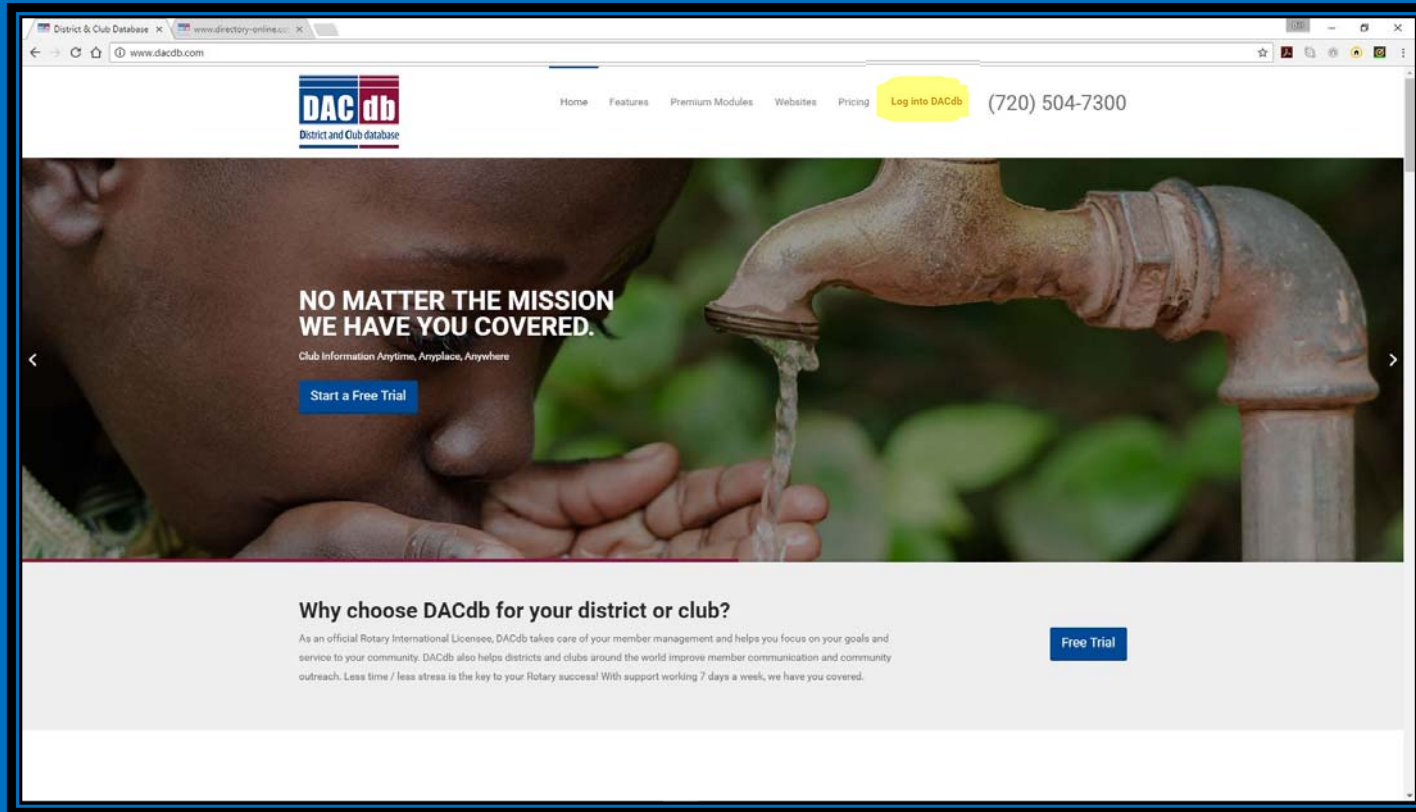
District & Club Database ×
www.directory-online.co ×

www.dacdb.com

DAC db
District and Club database

Home Features Premium Modules Websites Pricing Log into DACdb (720) 504-7300

NO MATTER THE MISSION WE HAVE YOU COVERED.

Club Information Anytime, Anyplace, Anywhere

Start a Free Trial

Why choose DACdb for your district or club?

As an official Rotary International Licensee, DACdb takes care of your member management and helps you focus on your goals and service to your community. DACdb also helps districts and clubs around the world improve member communication and community outreach. Less time / less stress is the key to your Rotary success! With support working 7 days a week, we have you covered.

Free Trial